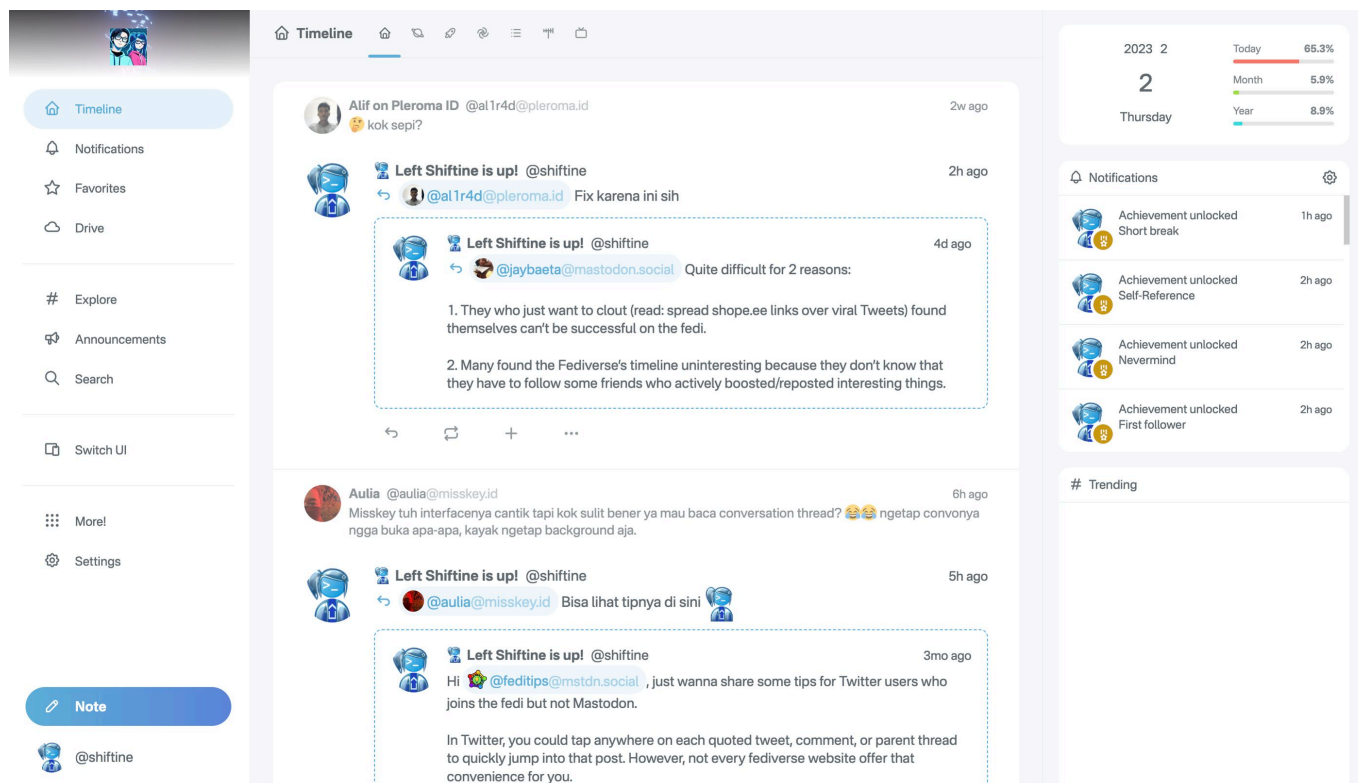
Timeline
Notifications
Favorites
Drive
Explore
Announcements
Search
Switch UI
More!
Settings
Note
@shiftine

Timeline

Alif on Pleroma ID @al1r4d@pleroma.id 2w ago
🤔 kok sepi?

Left Shiftine is up! @shiftine 2h ago
@al1r4d@pleroma.id Fix karena ini sih

Left Shiftine is up! @shiftine 4d ago
@jaybaeta@mastodon.social Quite difficult for 2 reasons:

1. They who just want to clout (read: spread shope.ee links over viral Tweets) found themselves can't be successful on the fedi.

2. Many found the Fediverse's timeline uninteresting because they don't know that they have to follow some friends who actively boosted/reposted interesting things.

Aulia @aulia@misskey.id 6h ago
Misskey tuh interfacenya cantik tapi kok sulit bener ya mau baca conversation thread? 😂😂 ngetap convonya ngga buka apa-apa, kayak ngetap background aja.

Left Shiftine is up! @shiftine 5h ago
@aulia@misskey.id Bisa lihat tipnya di sini

Left Shiftine is up! @shiftine 3mo ago
Hi @feditips@mstdn.social , just wanna share some tips for Twitter users who joins the fedi but not Mastodon.

In Twitter, you could tap anywhere on each quoted tweet, comment, or parent thread to quickly jump into that post. However, not every fediverse website offer that convenience for you.

2023 2
2
Thursday
Today 65.3%
Month 5.9%
Year 8.9%

Notifications
Achievement unlocked 1h ago
Short break
Achievement unlocked 2h ago
Self-Reference
Achievement unlocked 2h ago
Nevermind
Achievement unlocked 2h ago
First follower

# Trending